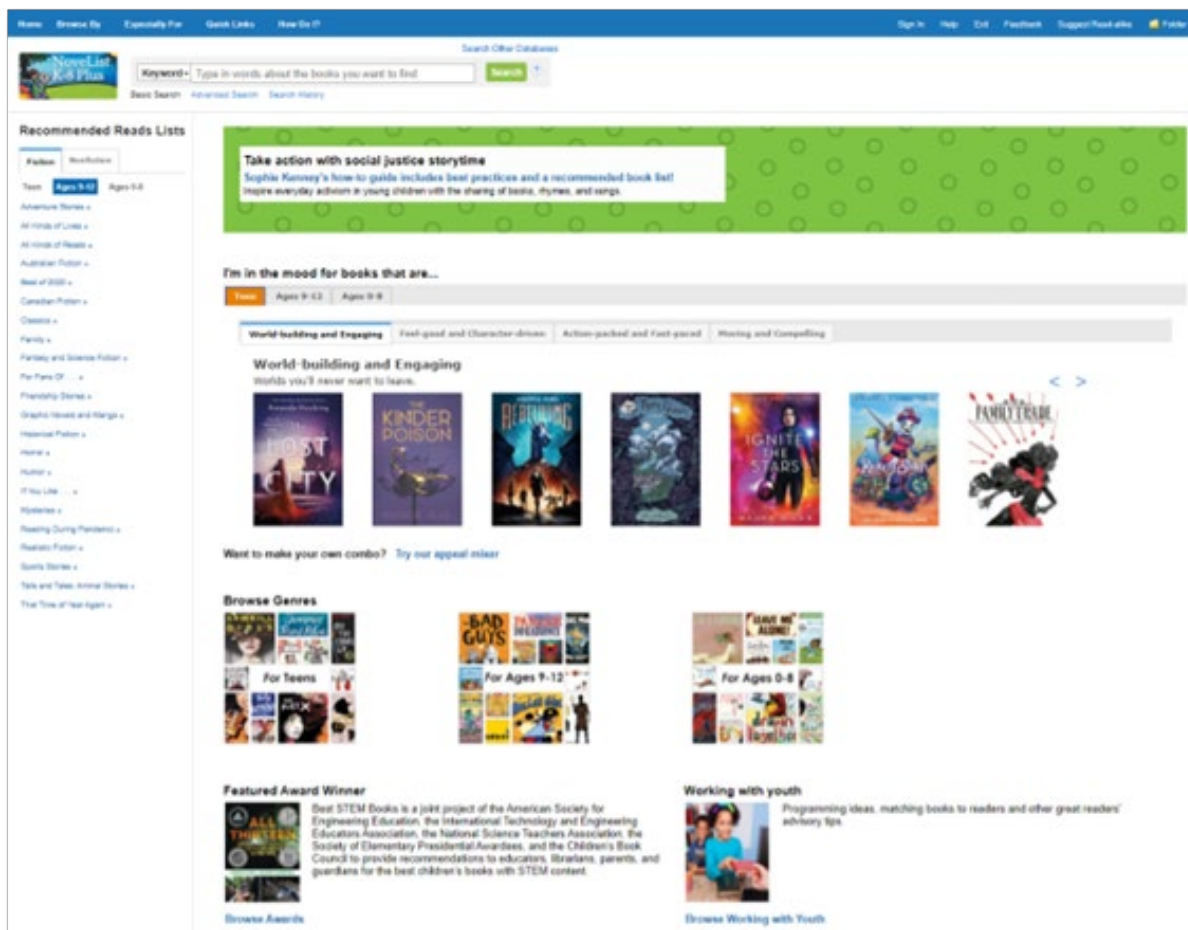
Home Browse By Especially For Quick Links How Do I? Sign In Help Exit Feedback Suggest Read-alikes Folder

NoveList K-8 Plus

Search Other Databases

Keyword Type in words about the books you want to find Search

Basic Search Advanced Search Search History

Recommended Reads Lists

Fiction Nonfiction

Teen Ages 9-12 Ages 0-8

Adventure Stories »
All Kinds of Lives »
All Kinds of Reads »
Australian Fiction »
Best of 2020 »
Canadian Fiction »
Classics »
Family »
Fantasy and Science Fiction »
For Fans Of . . . »
Friendship Stories »
Graphic Novels and Manga »
Historical Fiction »
Horror »
Humor »
If You Like . . . »
Mysteries »
Reading During Pandemic »
Realistic Fiction »
Sports Stories »
Tails and Tales: Animal Stories »
That Time of Year Again »

Take action with social justice storytime
Sophie Kenney's how-to guide includes best practices and a recommended book list!
Inspire everyday activism in young children with the sharing of books, rhymes, and songs.

I'm in the mood for books that are...

Teen Ages 9-12 Ages 0-8

World-building and Engaging Feel-good and Character-driven Action-packed and Fast-paced Moving and Compelling

World-building and Engaging
Worlds you'll never want to leave.

LOST CITY
THE KINDER POISON
IGNITE THE STARS
FAMILY TRADE

Want to make your own combo? Try our appeal mixer

Browse Genres

For Teens
BAD GUYS
For Ages 9-12
HAVE ME ALONE
For Ages 0-8

Featured Award Winner

ALL THIRTEEN

Best STEM Books is a joint project of the American Society for Engineering Education, the International Technology and Engineering Educators Association, the National Science Teachers Association, the Society of Elementary Presidential Awardees, and the Children's Book Council to provide recommendations to educators, librarians, parents, and guardians for the best children's books with STEM content.

Browse Awards

Working with youth

Programming ideas, matching books to readers and other great readers' advisory tips.

Browse Working with Youth